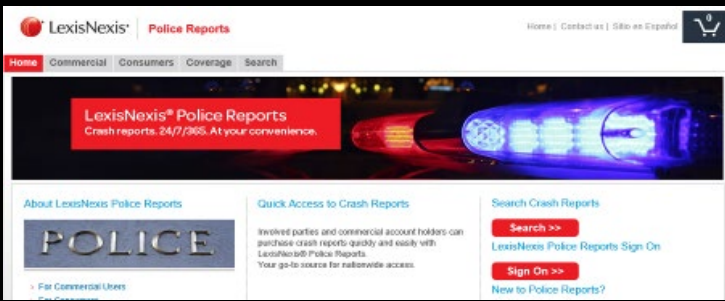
LexisNexis® | Police Reports

Home | Contact us | Sitio en Español

0

Home Commercial Consumers Coverage Search

LexisNexis® Police Reports
Crash reports. 24/7/365. At your convenience.

About LexisNexis Police Reports

POLICE

For Commercial Users

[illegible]

Quick Access to Crash Reports

Involved parties and commercial account holders can purchase crash reports quickly and easily with LexisNexis® Police Reports.
Your go-to source for nationwide access.

Search Crash Reports

Search >>

LexisNexis Police Reports Sign On

Sign On >>

New to Police Reports?